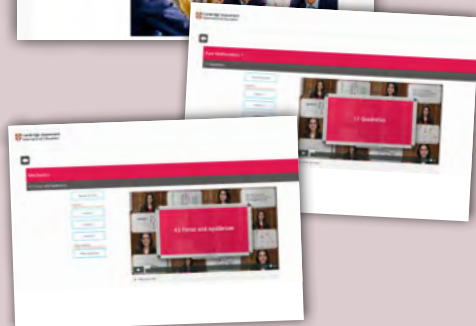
Cambridge Assessment International Education

Pure Mathematics 1

1.1 Quadratics

1.1 Quadratics

Cambridge Assessment International Education

Mechanics

4.1 Forces and equilibrium

4.1 Forces and equilibrium